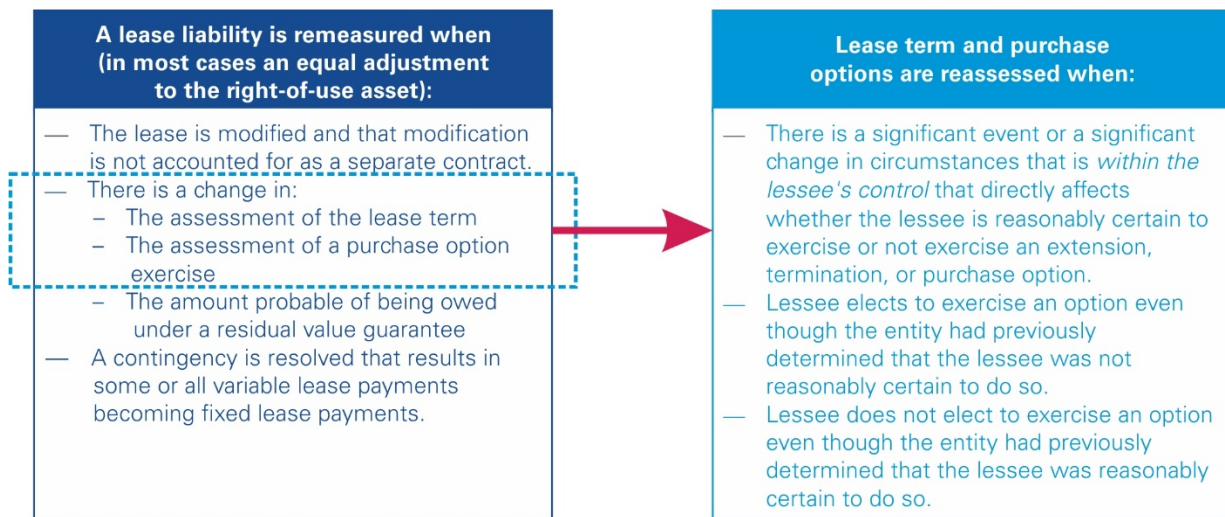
A lease liability is remeasured when (in most cases an equal adjustment to the right-of-use asset):

— The lease is modified and that modification is not accounted for as a separate contract.
— There is a change in:
– The assessment of the lease term
– The assessment of a purchase option exercise
– The amount probable of being owed under a residual value guarantee
— A contingency is resolved that results in some or all variable lease payments becoming fixed lease payments.

Lease term and purchase options are reassessed when:

— There is a significant event or a significant change in circumstances that is *within the lessee's control* that directly affects whether the lessee is reasonably certain to exercise or not exercise an extension, termination, or purchase option.
— Lessee elects to exercise an option even though the entity had previously determined that the lessee was not reasonably certain to do so.
— Lessee does not elect to exercise an option even though the entity had previously determined that the lessee was reasonably certain to do so.